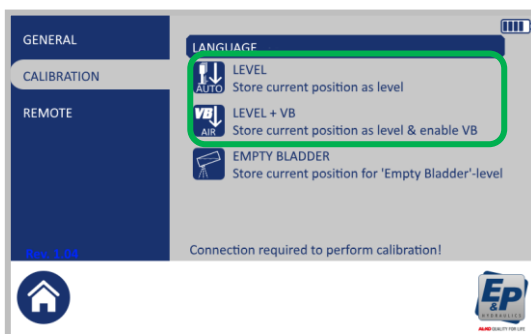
GENERAL

CALIBRATION

REMOTE

LANGUAGE

AUTO

LEVEL
Store current position as level

VB
AIR

LEVEL + VB
Store current position as level & enable VB

EMPTY BLADDER
Store current position for 'Empty Bladder'-level

Rev 1.04

Connection required to perform calibration!

E&P
HYDRAULICS
QUALITY FOR LIFE